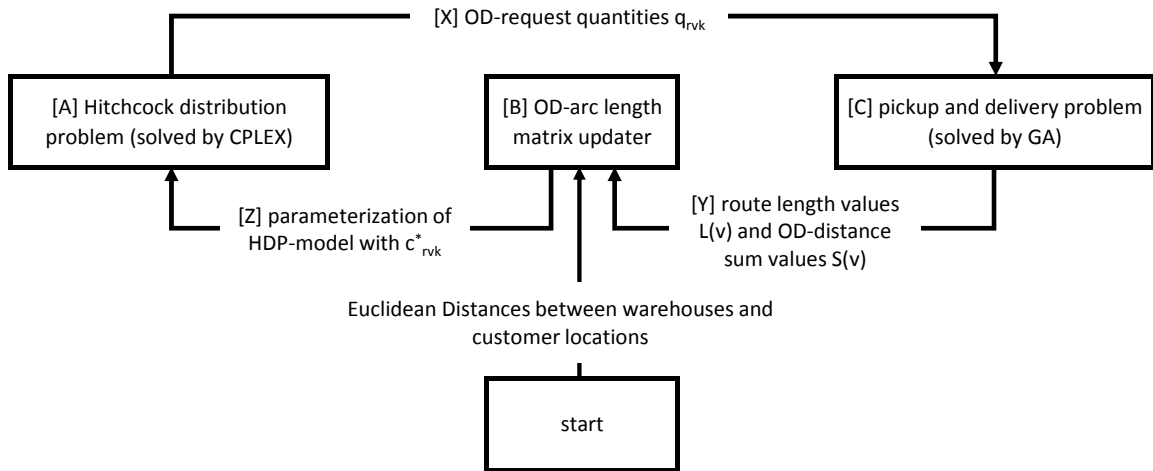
[X] OD-request quantities $q_{rvk}$

[A] Hitchcock distribution problem (solved by CPLEX)

[B] OD-arc length matrix updater

[C] pickup and delivery problem (solved by GA)

[Z] parameterization of HDP-model with $c^*_{rvk}$

[Y] route length values L(v) and OD-distance sum values S(v)

Euclidean Distances between warehouses and customer locations

start